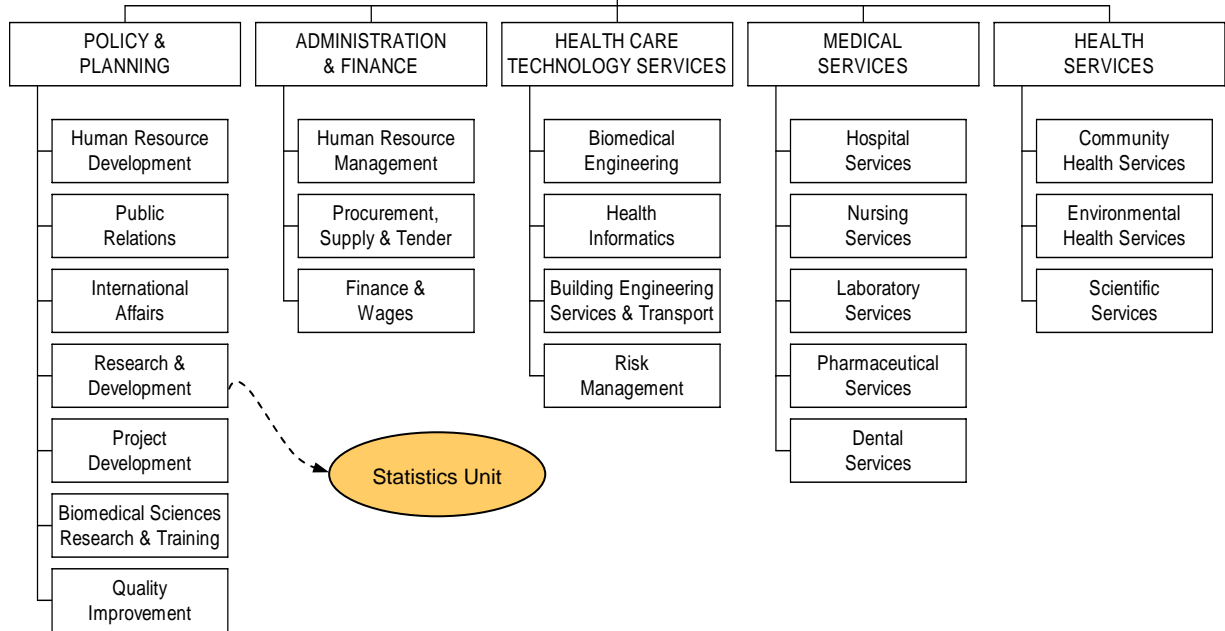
POLICY & PLANNING

Human Resource Development

Public Relations

International Affairs

Research & Development

Project Development

Biomedical Sciences Research & Training

Quality Improvement

Statistics Unit

ADMINISTRATION & FINANCE

Human Resource Management

Procurement, Supply & Tender

Finance & Wages

HEALTH CARE TECHNOLOGY SERVICES

Biomedical Engineering

Health Informatics

Building Engineering Services & Transport

Risk Management

MEDICAL SERVICES

Hospital Services

Nursing Services

Laboratory Services

Pharmaceutical Services

Dental Services

HEALTH SERVICES

Community Health Services

Environmental Health Services

Scientific Services